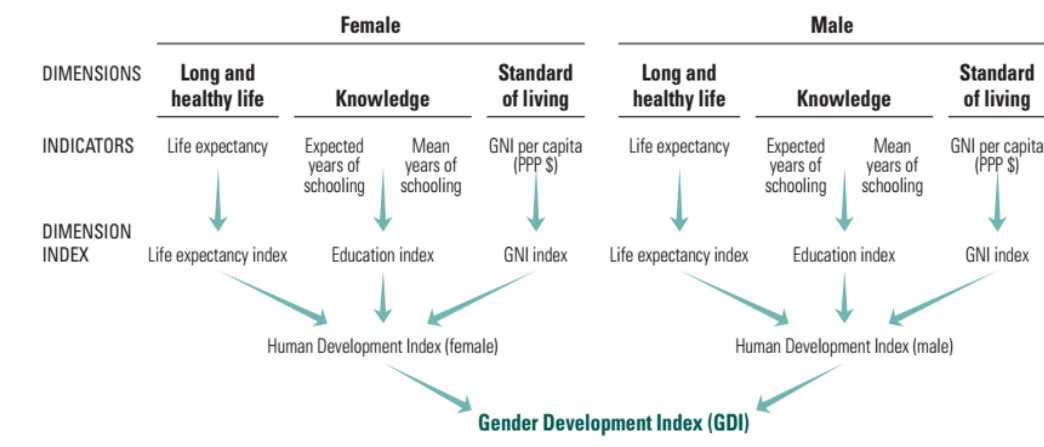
Female

Male

DIMENSIONS

Long and healthy life

Knowledge

Standard of living

Long and healthy life

Knowledge

Standard of living

INDICATORS

Life expectancy

Expected years of schooling

Mean years of schooling

GNI per capita (PPP $)

Life expectancy

Expected years of schooling

Mean years of schooling

GNI per capita (PPP $)

DIMENSION INDEX

Life expectancy index

Education index

GNI index

Life expectancy index

Education index

GNI index

Human Development Index (female)

Human Development Index (male)

Gender Development Index (GDI)